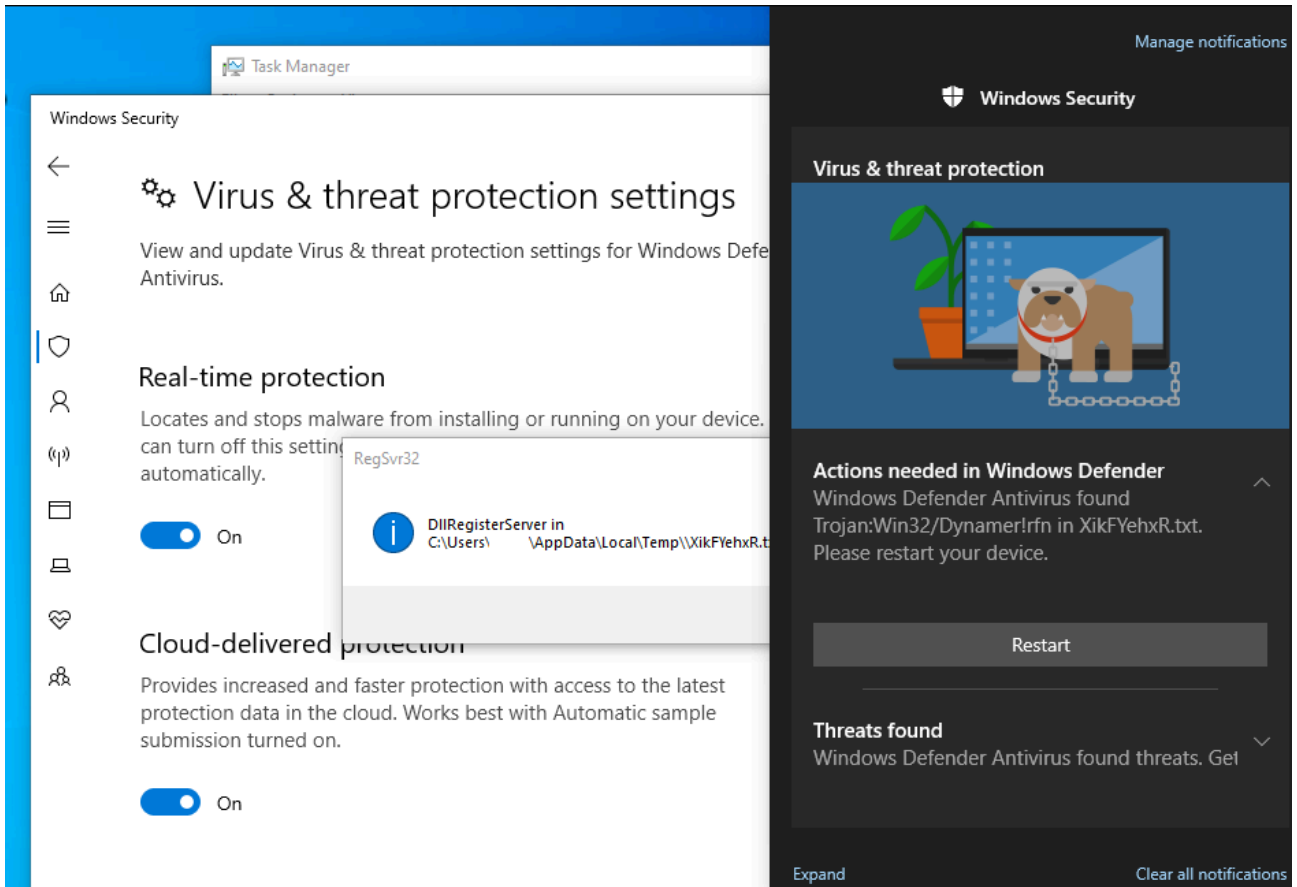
Task Manager

Windows Security

Virus & threat protection settings

View and update Virus & threat protection settings for Windows Defe
Antivirus.

Real-time protection

Locates and stops malware from installing or running on your device.
can turn off this settin
automatically.

On

RegSvr32

DllRegisterServer in
C:\Users\ \AppData\Local\Temp\\XikFYehxR.t

Cloud-delivered protection

Provides increased and faster protection with access to the latest protection data in the cloud. Works best with Automatic sample submission turned on.

On

Manage notifications

Windows Security

Virus & threat protection

Actions needed in Windows Defender
Windows Defender Antivirus found Trojan:Win32/Dynamer!rfn in XikFYehxR.txt. Please restart your device.

Restart

Threats found
Windows Defender Antivirus found threats. Get

Expand

Clear all notifications